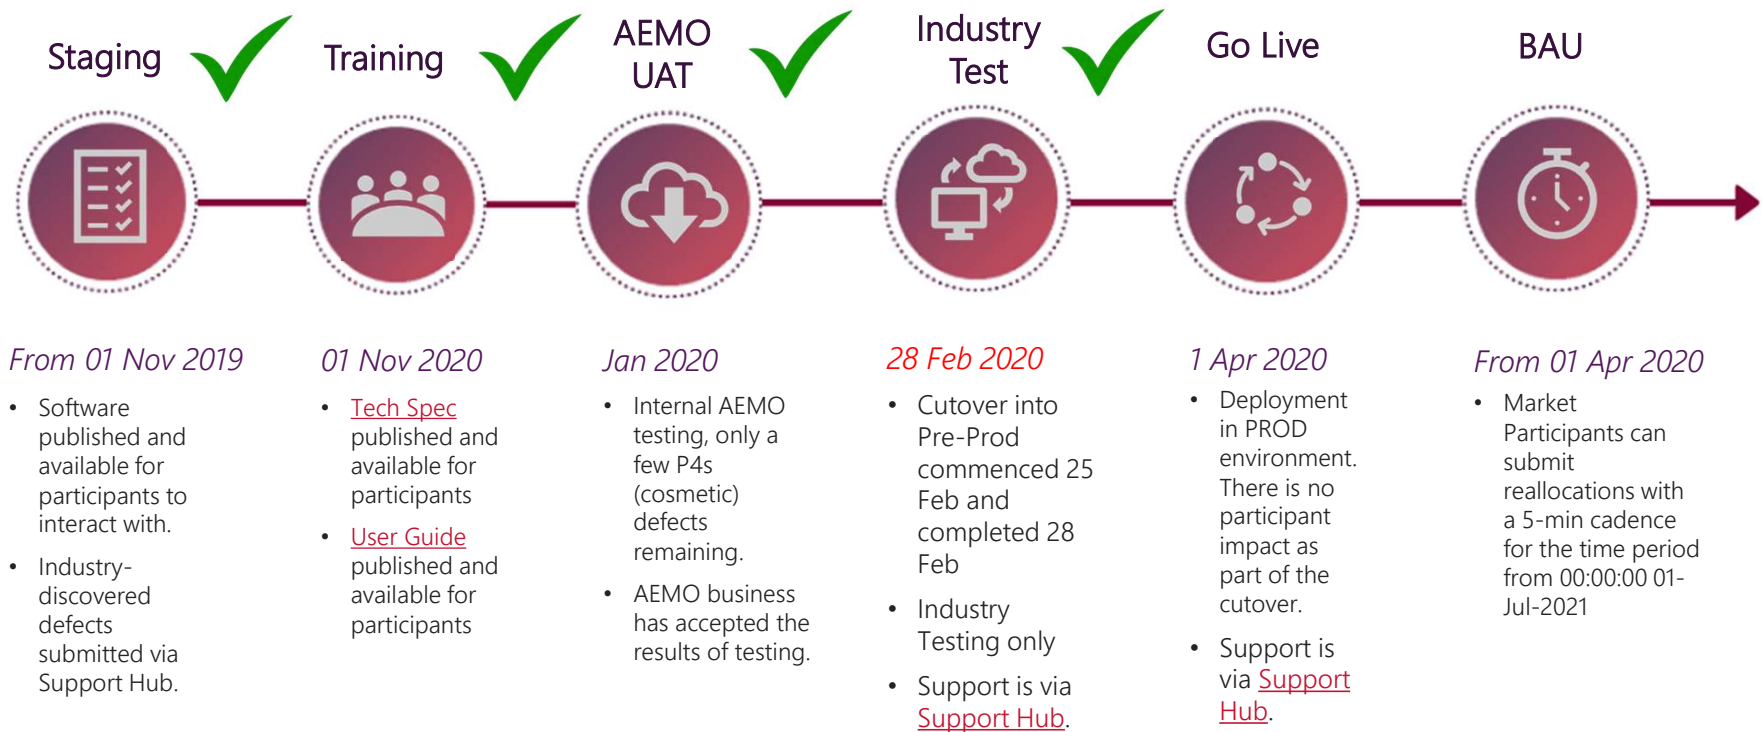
Staging

Training

AEMO UAT

Industry Test

Go Live

BAU

From 01 Nov 2019

- Software published and available for participants to interact with.
- Industry-discovered defects submitted via Support Hub.

01 Nov 2020

- Tech Spec published and available for participants
- User Guide published and available for participants

Jan 2020

- Internal AEMO testing, only a few P4s (cosmetic) defects remaining.
- AEMO business has accepted the results of testing.

28 Feb 2020

- Cutover into Pre-Prod commenced 25 Feb and completed 28 Feb
- Industry Testing only
- Support is via Support Hub.

1 Apr 2020

- Deployment in PROD environment. There is no participant impact as part of the cutover.
- Support is via Support Hub.

From 01 Apr 2020

- Market Participants can submit reallocations with a 5-min cadence for the time period from 00:00:00 01-Jul-2021